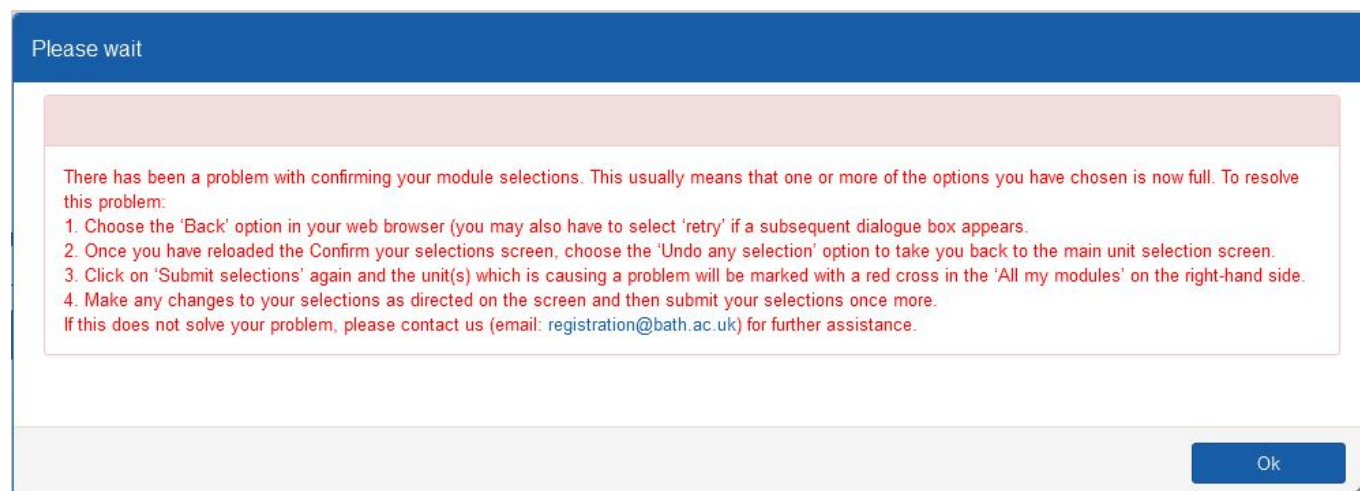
Please wait

There has been a problem with confirming your module selections. This usually means that one or more of the options you have chosen is now full. To resolve this problem:
1. Choose the 'Back' option in your web browser (you may also have to select 'retry' if a subsequent dialogue box appears.
2. Once you have reloaded the Confirm your selections screen, choose the 'Undo any selection' option to take you back to the main unit selection screen.
3. Click on 'Submit selections' again and the unit(s) which is causing a problem will be marked with a red cross in the 'All my modules' on the right-hand side.
4. Make any changes to your selections as directed on the screen and then submit your selections once more.
If this does not solve your problem, please contact us (email: registration@bath.ac.uk) for further assistance.

Ok